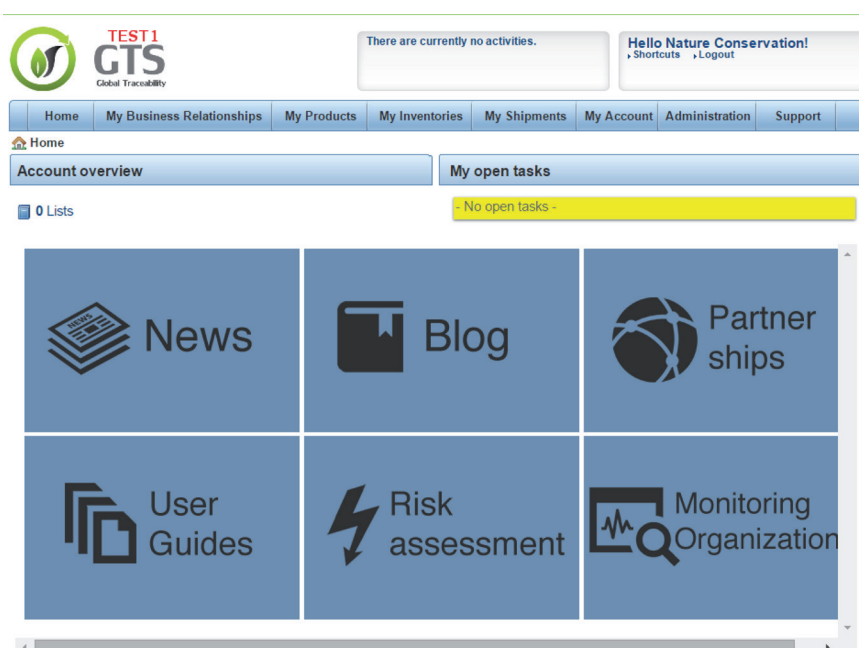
TEST1
GTS
Global Traceability

There are currently no activities.

Hello Nature Conservation!
Shortcuts Logout

Home | My Business Relationships | My Products | My Inventories | My Shipments | My Account | Administration | Support

Home

Account overview

My open tasks

0 Lists

- No open tasks -

NEWS

News

Blog

Partner ships

User Guides

Risk assessment

Monitoring Organization